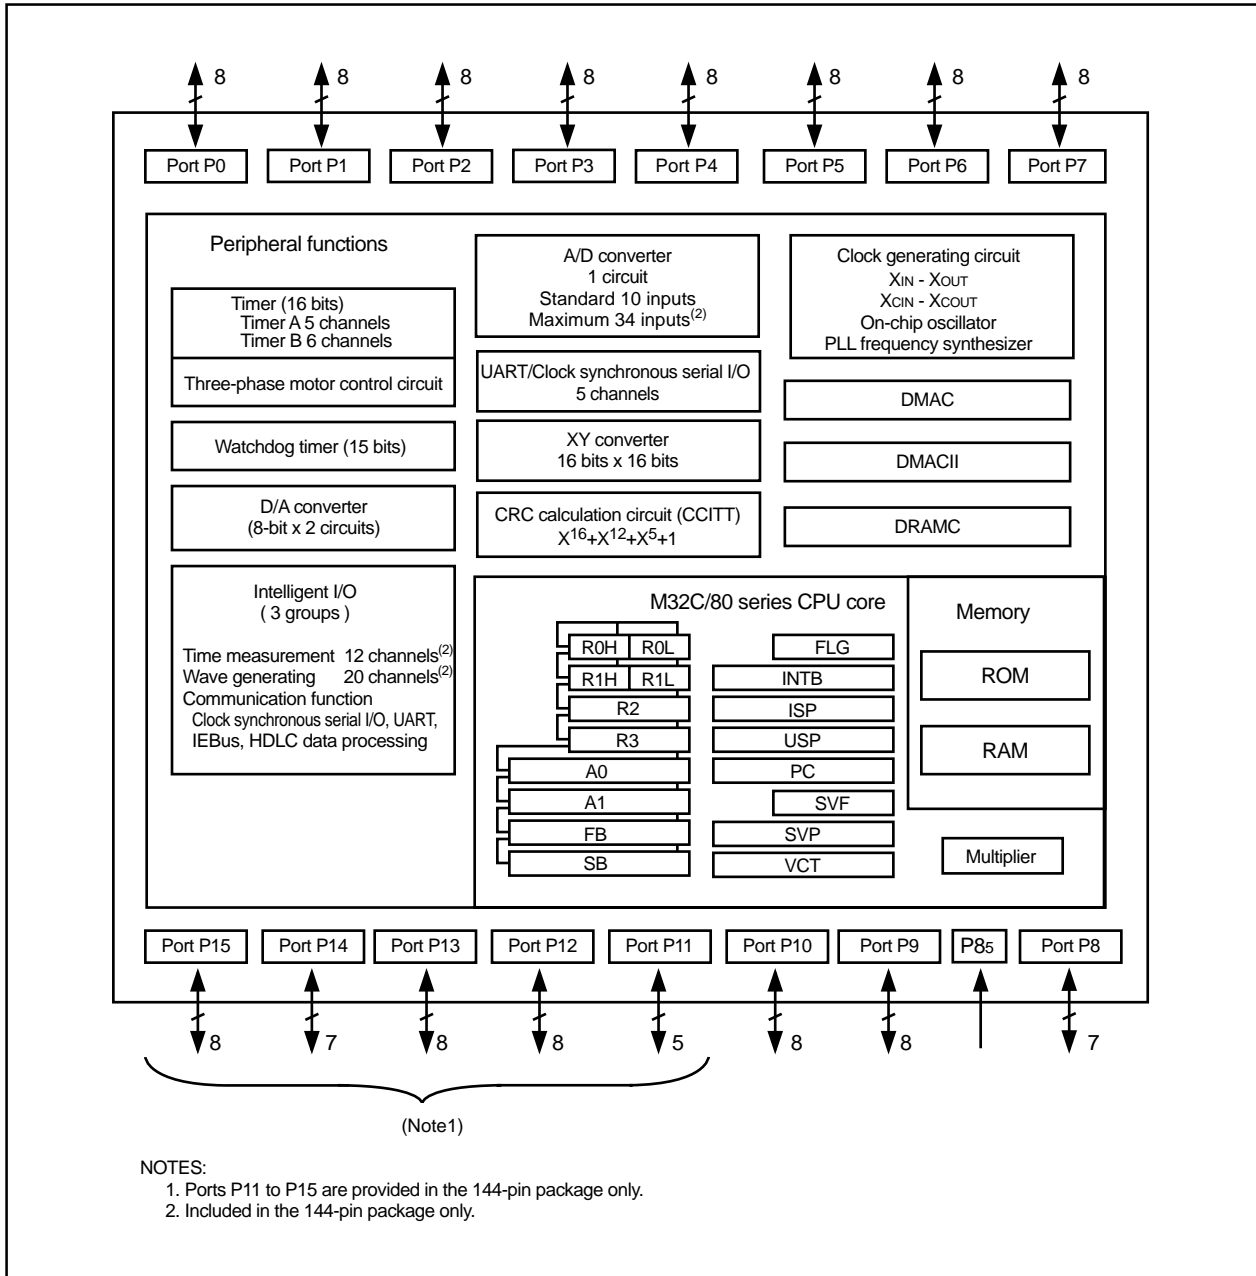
8 8 8 8 8 8 8 8

Port P0 Port P1 Port P2 Port P3 Port P4 Port P5 Port P6 Port P7

Peripheral functions

Timer (16 bits)
Timer A 5 channels
Timer B 6 channels

Three-phase motor control circuit

Watchdog timer (15 bits)

D/A converter
(8-bit x 2 circuits)

Intelligent I/O
( 3 groups )

Time measurement 12 channels$^{(2)}$
Wave generating 20 channels$^{(2)}$
Communication function
Clock synchronous serial I/O, UART, IEBus, HDLC data processing

A/D converter
1 circuit
Standard 10 inputs
Maximum 34 inputs$^{(2)}$

UART/Clock synchronous serial I/O
5 channels

XY converter
16 bits x 16 bits

CRC calculation circuit (CCITT)
$X^{16}+X^{12}+X^5+1$

Clock generating circuit
XIN - XOUT
XCIN - XCOUT
On-chip oscillator
PLL frequency synthesizer

DMAC

DMACII

DRAMC

M32C/80 series CPU core

R0H R0L
R1H R1L
R2
R3
A0
A1
FB
SB

FLG
INTB
ISP
USP
PC
SVF
SVP
VCT

Memory

ROM

RAM

Multiplier

Port P15 Port P14 Port P13 Port P12 Port P11 Port P10 Port P9 P8$_5$ Port P8

8 7 8 8 5 8 8 7

(Note1)

NOTES:
1. Ports P11 to P15 are provided in the 144-pin package only.
2. Included in the 144-pin package only.